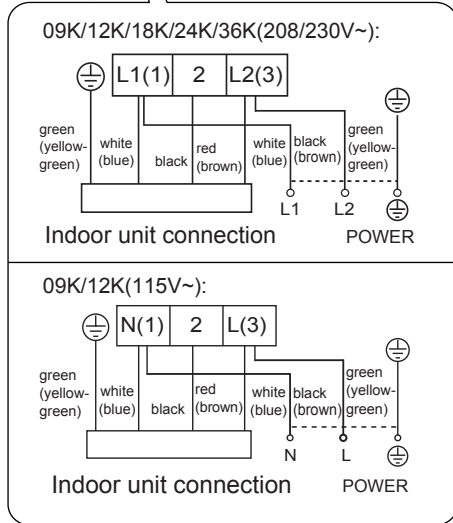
09K/12K/18K/24K/36K(208/230V~):

L1(1) 2 L2(3)

green (yellow-green) white (blue) black red (brown) white (blue) black (brown) green (yellow-green)

L1 L2

Indoor unit connection POWER

09K/12K(115V~):

N(1) 2 L(3)

green (yellow-green) white (blue) black red (brown) white (blue) black (brown) green (yellow-green)

N L

Indoor unit connection POWER